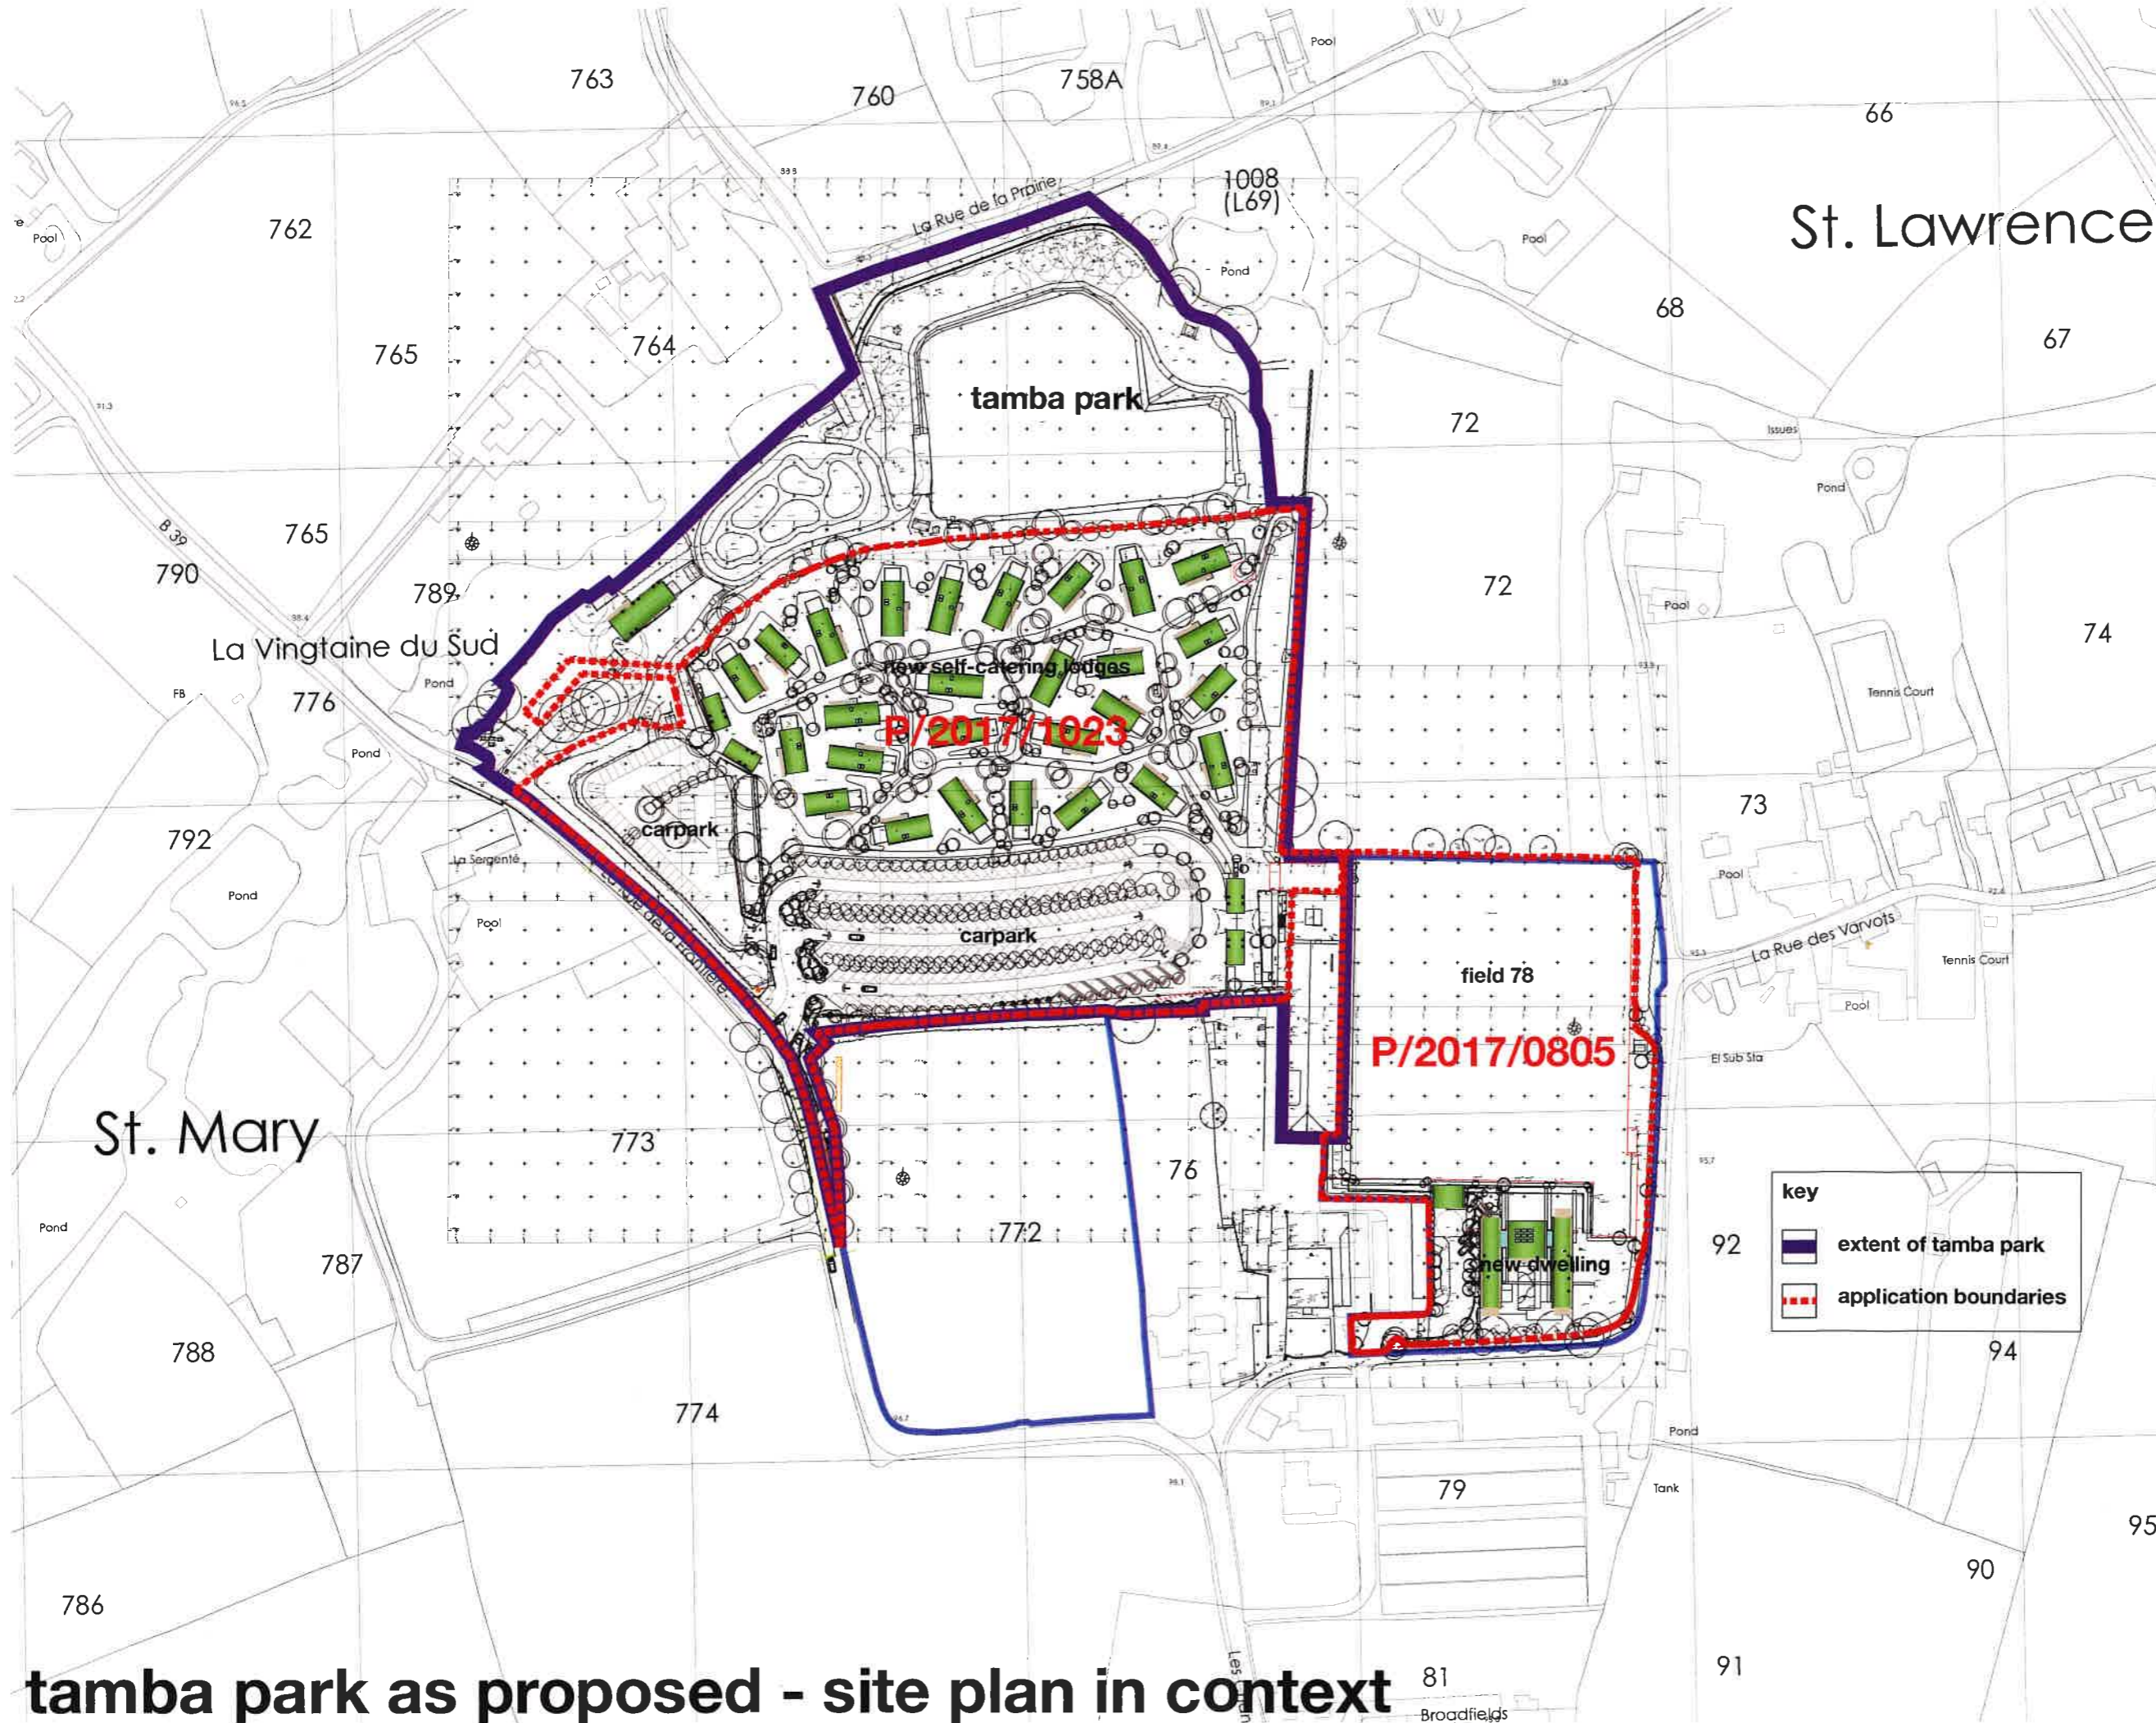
763
760
758A
Pool
66
1008
(L69)
La Rue de la Prairie
St. Lawrence
Pool
762
Pond
Pool
68
67
765
764
tamba park
72
Issues
Pond
765
B 39
790
789
72
Pool
74
La Vingtaine du Sud
new self-catering lodges
Tennis Court
FB
776
Pond
P/2017/1023
Pond
73
792
carpark
La Sergenté
Pool
Pond
carpark
La Rue des Varvots
Pool
Tennis Court
field 78
Pool
P/2017/0805
El Sub Sta
St. Mary
773
76
key
extent of tamba park
application boundaries
Pond
772
92
787
new dwelling
788
94
774
Pond
79
Tank
95
90
786
91
tamba park as proposed - site plan in context
81
Broadfields